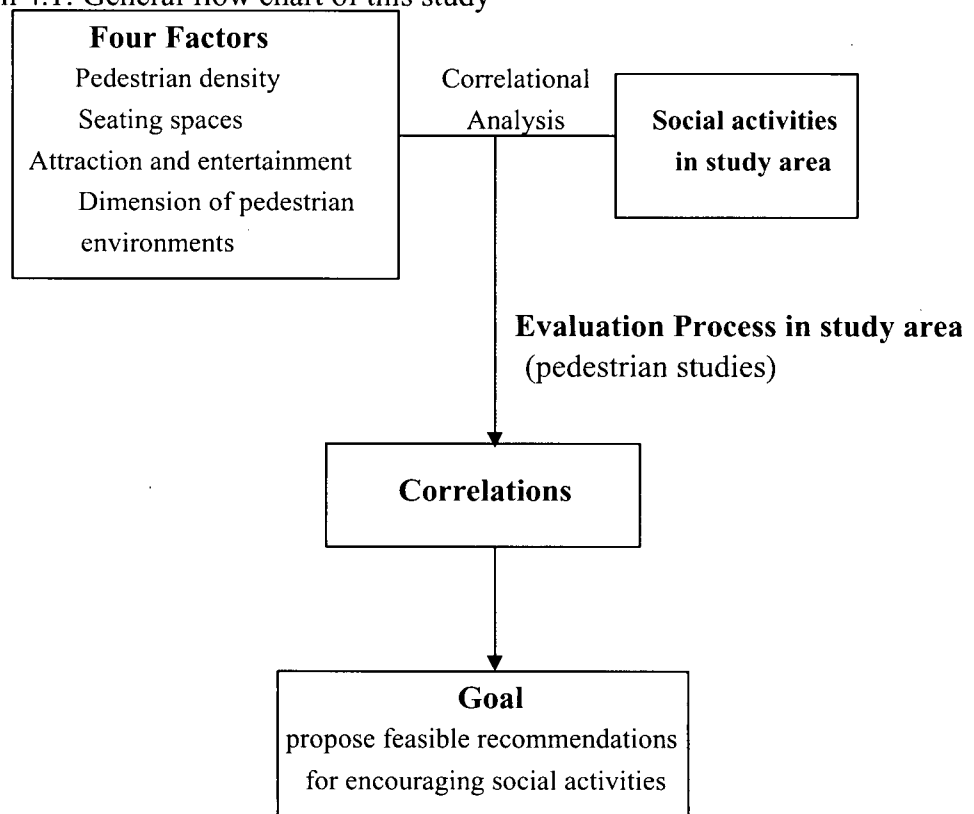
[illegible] 4.1: General flow chart of this study

**Four Factors**
Pedestrian density
Seating spaces
Attraction and entertainment
Dimension of pedestrian environments

Correlational Analysis

**Social activities in study area**

**Evaluation Process in study area**
(pedestrian studies)

**Correlations**

**Goal**
propose feasible recommendations for encouraging social activities